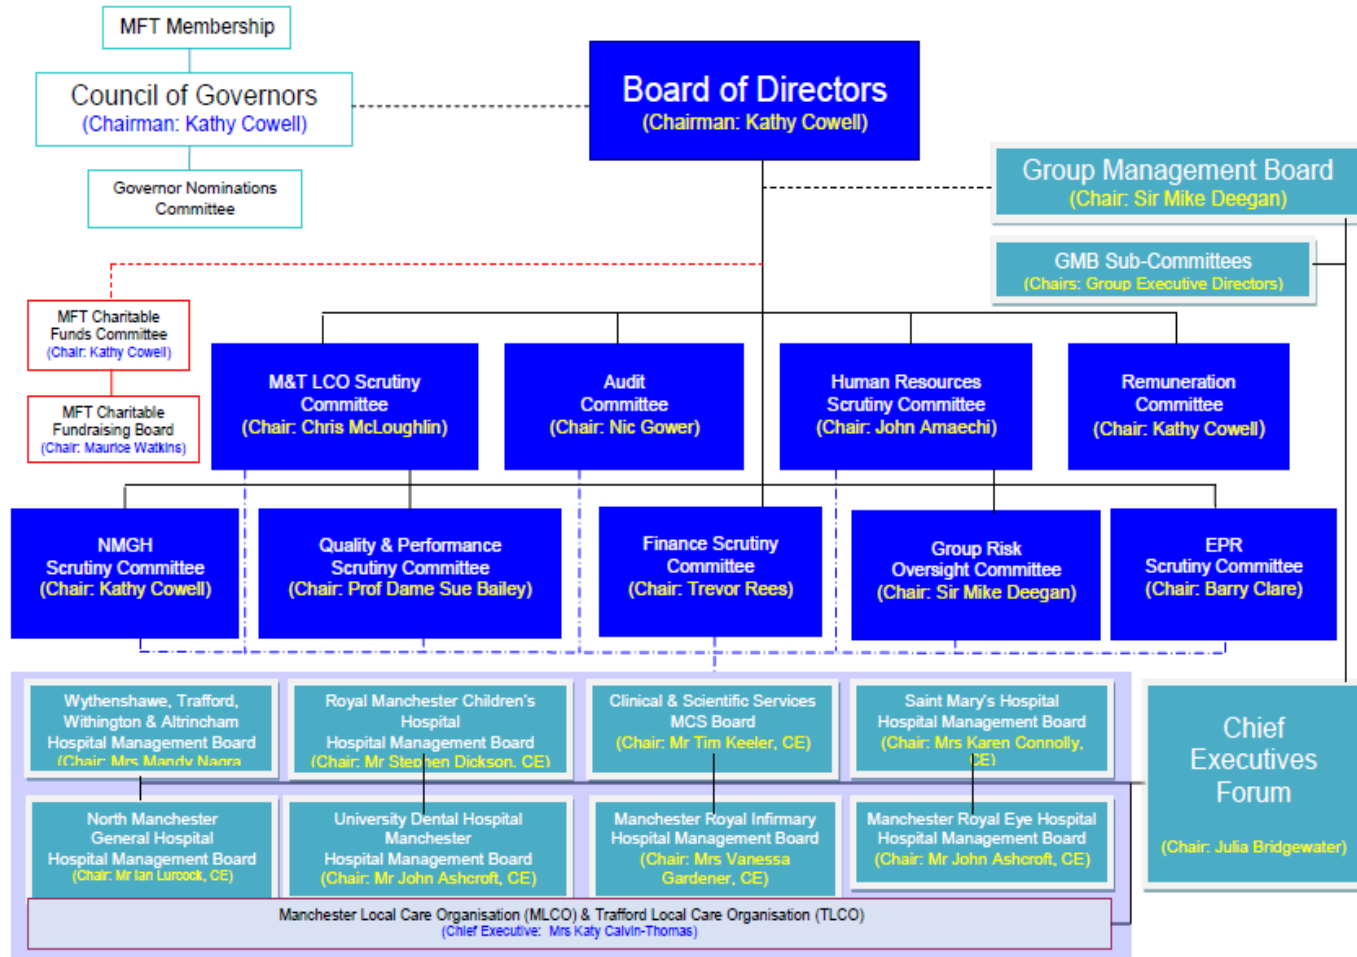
MFT Membership

Council of Governors
(Chairman: Kathy Cowell)

Governor Nominations Committee

Board of Directors
(Chairman: Kathy Cowell)

Group Management Board
(Chair: Sir Mike Deegan)

GMB Sub-Committees
(Chairs: Group Executive Directors)

MFT Charitable Funds Committee
(Chair: Kathy Cowell)

MFT Charitable Fundraising Board
(Chair: Maurice Watkins)

M&T LCO Scrutiny Committee
(Chair: Chris McLoughlin)

Audit Committee
(Chair: Nic Gower)

Human Resources Scrutiny Committee
(Chair: John Amaechi)

Remuneration Committee
(Chair: Kathy Cowell)

NMGH Scrutiny Committee
(Chair: Kathy Cowell)

Quality & Performance Scrutiny Committee
(Chair: Prof Dame Sue Bailey)

Finance Scrutiny Committee
(Chair: Trevor Rees)

Group Risk Oversight Committee
(Chair: Sir Mike Deegan)

EPR Scrutiny Committee
(Chair: Barry Clare)

Wythenshawe, Trafford, Withington & Altrincham Hospital Management Board
(Chair: Mrs Mandy Nagra

Royal Manchester Children's Hospital
Hospital Management Board
(Chair: Mr Stephen Dickson, CE)

Clinical & Scientific Services MCS Board
(Chair: Mr Tim Keeler, CE)

Saint Mary's Hospital
Hospital Management Board
(Chair: Mrs Karen Connolly, CE)

Chief Executives Forum
(Chair: Julia Bridgewater)

North Manchester General Hospital
Hospital Management Board
(Chair: Mr Ian Lurcock, CE)

University Dental Hospital Manchester
Hospital Management Board
(Chair: Mr John Ashcroft, CE)

Manchester Royal Infirmary
Hospital Management Board
(Chair: Mrs Vanessa Gardener, CE)

Manchester Royal Eye Hospital
Hospital Management Board
(Chair: Mr John Ashcroft, CE)

Manchester Local Care Organisation (MLCO) & Trafford Local Care Organisation (TLCO)
(Chief Executive: Mrs Katy Calvin-Thomas)